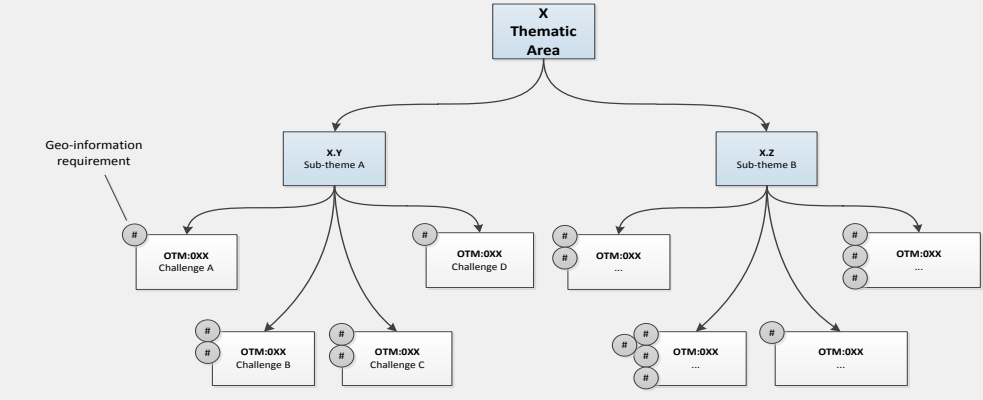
X
Thematic
Area

Geo-information requirement

X.Y
Sub-theme A

X.Z
Sub-theme B

#
OTM:0XX
Challenge A

#
OTM:0XX
Challenge D

#
#
OTM:0XX
...

#
#
#
OTM:0XX
...

#
#
OTM:0XX
Challenge B

#
#
OTM:0XX
Challenge C

#
#
#
#
OTM:0XX
...

#
OTM:0XX
...